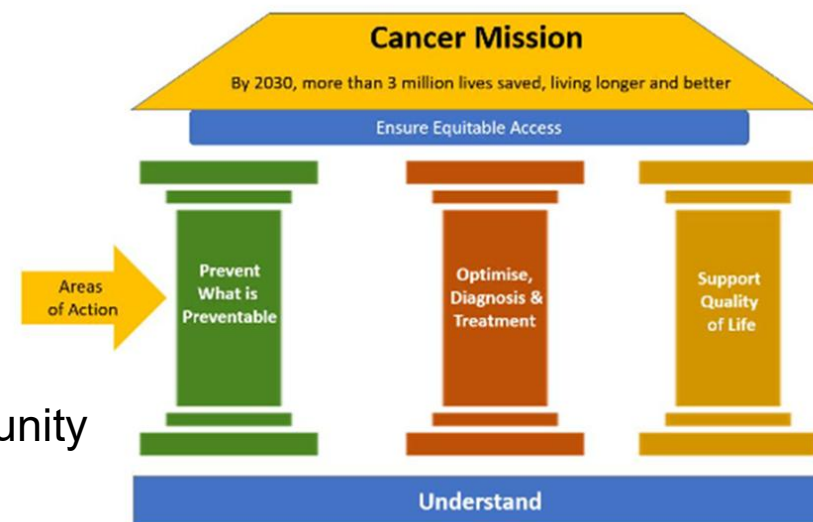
Cancer Mission

By 2030, more than 3 million lives saved, living longer and better

Ensure Equitable Access

Areas of Action

Prevent What is Preventable

Optimise, Diagnosis & Treatment

Support Quality of Life

unity

Understand